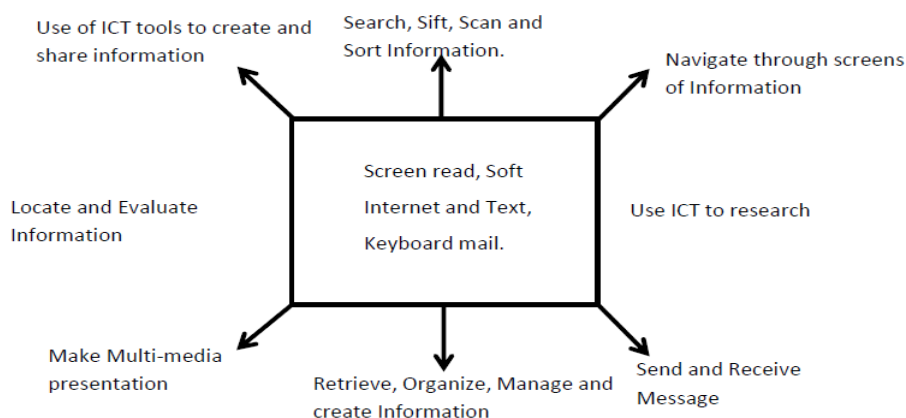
Use of ICT tools to create and share information

Search, Sift, Scan and Sort Information.

Navigate through screens of Information

Locate and Evaluate Information

Screen read, Soft Internet and Text, Keyboard mail.

Use ICT to research

Make Multi-media presentation

Retrieve, Organize, Manage and create Information

Send and Receive Message